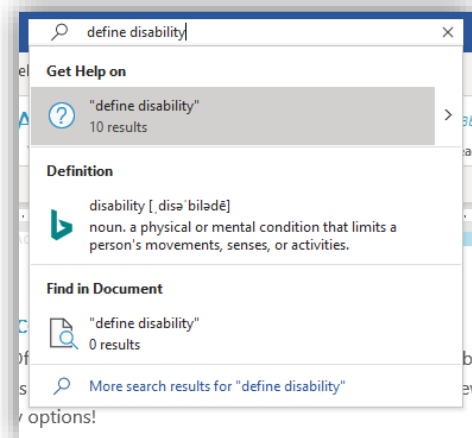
define disability

Get Help on

"define disability"
10 results

Definition

disability [ˌdisəˈbilədē]
noun. a physical or mental condition that limits a person's movements, senses, or activities.

Find in Document

"define disability"
0 results

More search results for "define disability"

options!